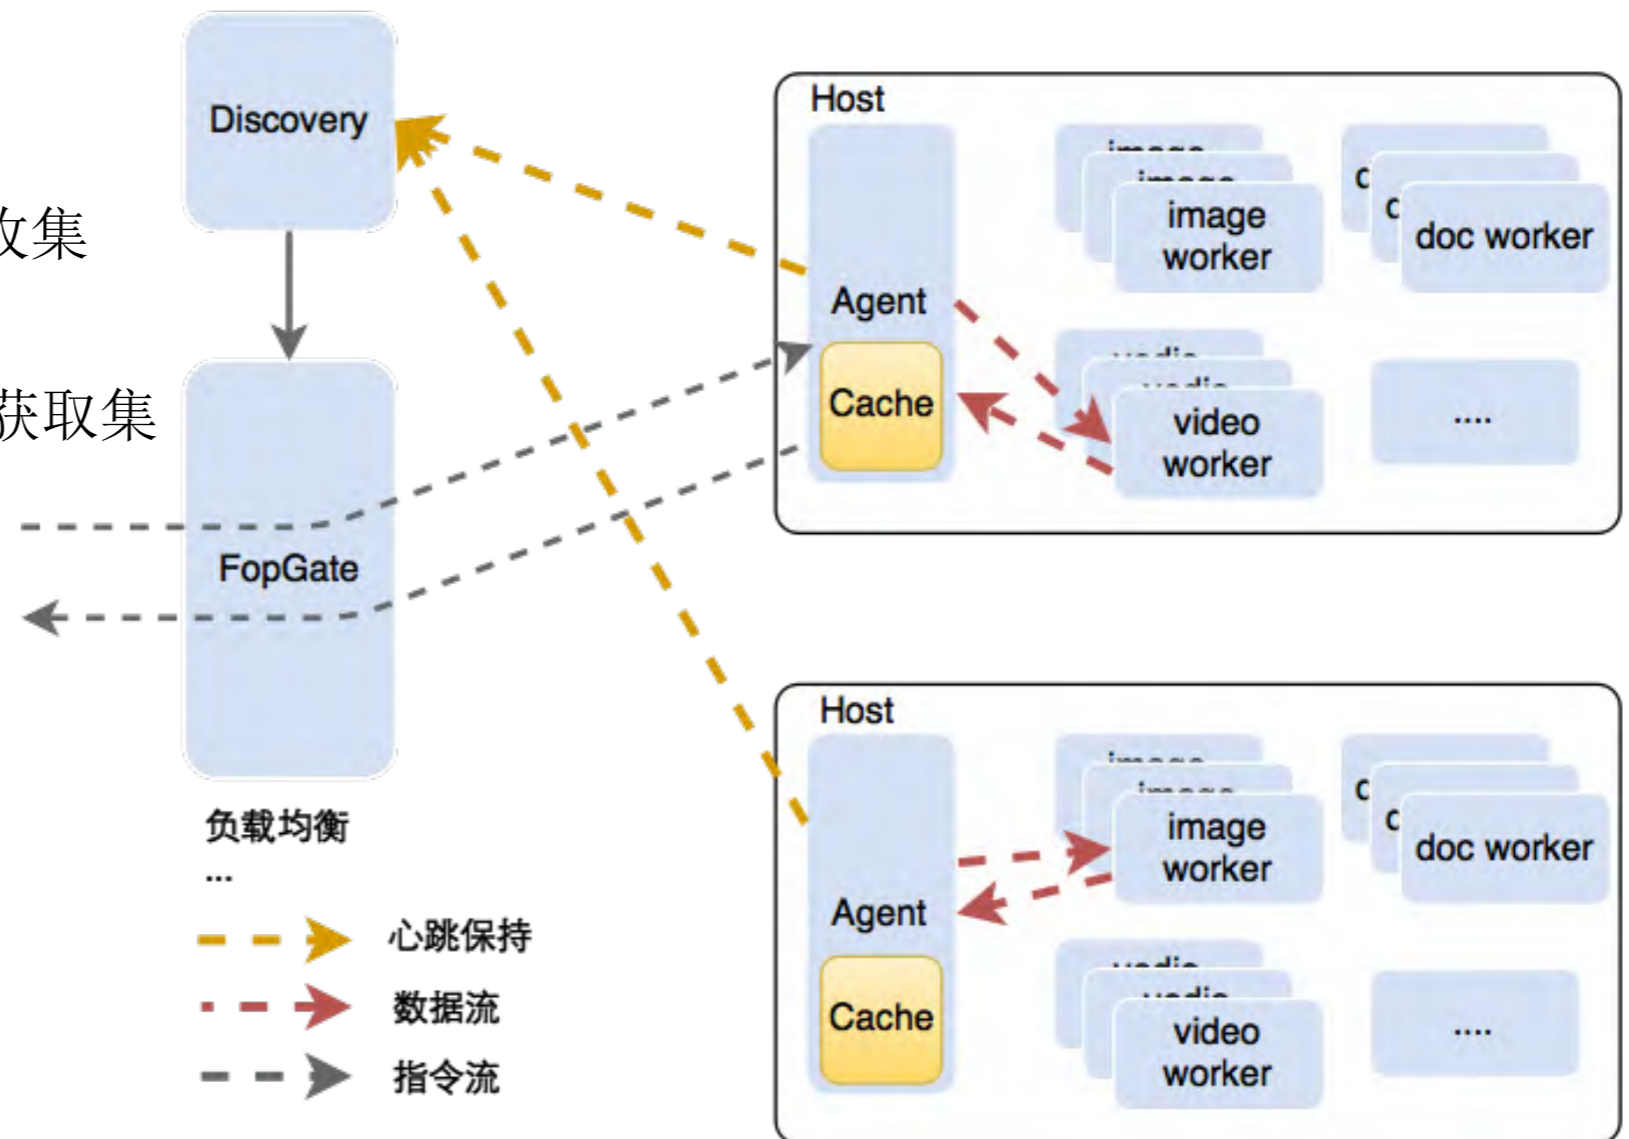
Discovery

收集

获取集

FopGate

负载均衡
...

心跳保持

数据流

指令流

Host

Agent

Cache

image worker

doc worker

video worker

....

Host

Agent

Cache

image worker

doc worker

video worker

....